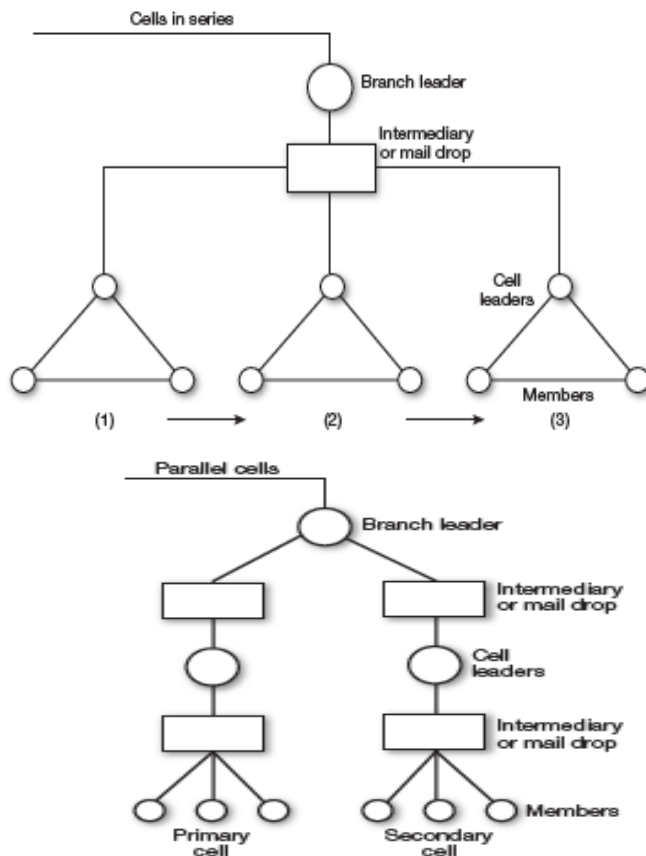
Cells in series

Branch leader

Intermediary or mail drop

Cell leaders

Members

(1)

(2)

(3)

Parallel cells

Branch leader

Intermediary or mail drop

Cell leaders

Intermediary or mail drop

Members

Primary cell

Secondary cell